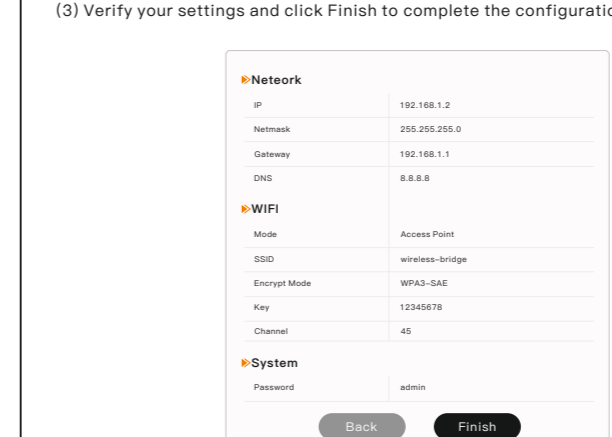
(3) Verify your settings and click Finish to complete the configurati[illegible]

Neteork

| | |
|---|---|
| IP | 192.168.1.2 |
| Netmask | 255.255.255.0 |
| Gateway | 192.168.1.1 |
| DNS | 8.8.8.8 |

WIFI

| | |
|---|---|
| Mode | Access Point |
| SSID | wireless-bridge |
| Encrypt Mode | WPA3-SAE |
| Key | 12345678 |
| Channel | 45 |

System

| | |
|---|---|
| Password | admin |

Back Finish